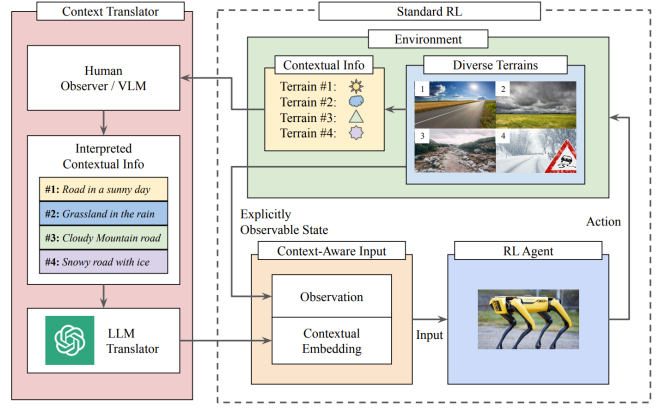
Context Translator

Human Observer / VLM

Interpreted Contextual Info

#1: Road in a sunny day

#2: Grassland in the rain

#3: Cloudy Mountain road

#4: Snowy road with ice

LLM Translator

Standard RL

Environment

Contextual Info

Terrain #1:

Terrain #2:

Terrain #3:

Terrain #4:

Diverse Terrains

1

2

3

4

Explicitly Observable State

Context-Aware Input

Observation

Contextual Embedding

Input

RL Agent

Action